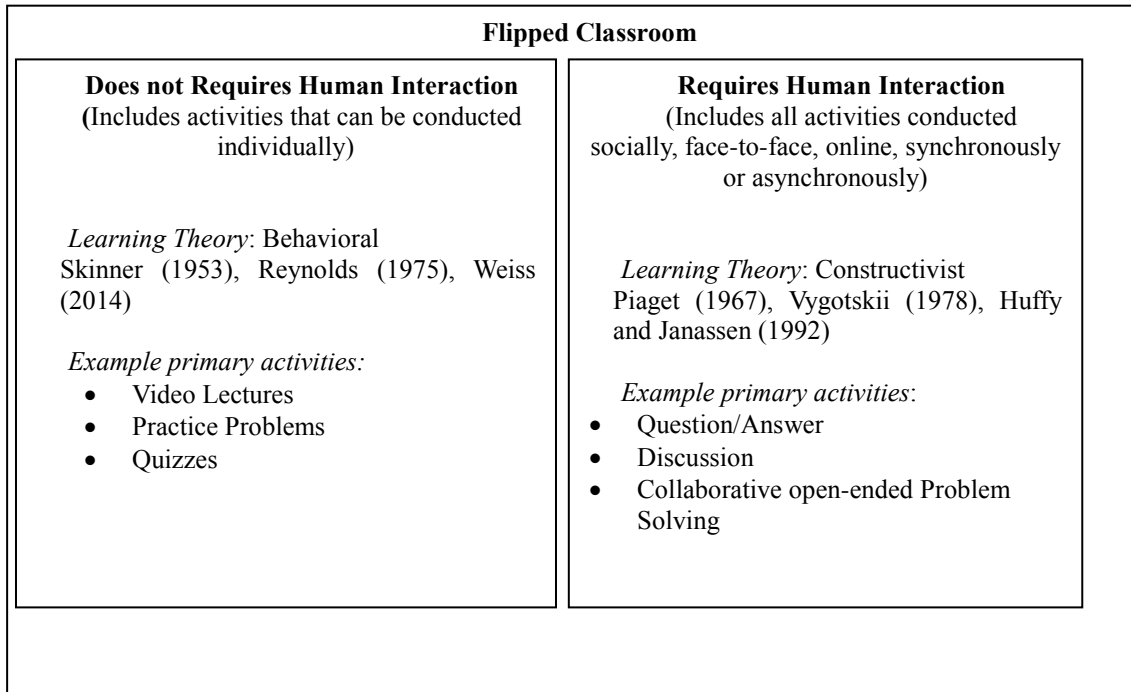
**Flipped Classroom**

**Does not Requires Human Interaction**
(Includes activities that can be conducted individually)

*Learning Theory*: Behavioral
Skinner (1953), Reynolds (1975), Weiss (2014)

*Example primary activities:*
- Video Lectures
- Practice Problems
- Quizzes

**Requires Human Interaction**
(Includes all activities conducted socially, face-to-face, online, synchronously or asynchronously)

*Learning Theory*: Constructivist
Piaget (1967), Vygotskii (1978), Huffy and Janassen (1992)

*Example primary activities*:
- Question/Answer
- Discussion
- Collaborative open-ended Problem Solving